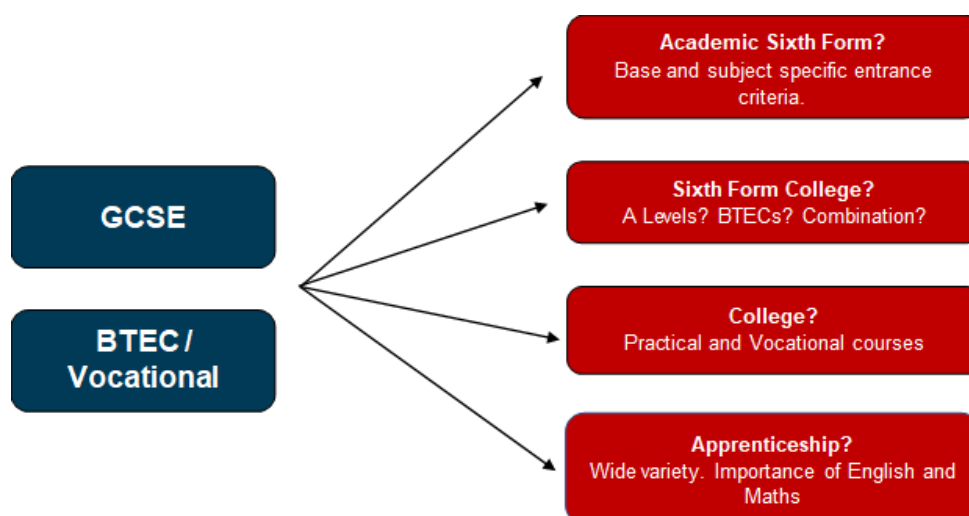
GCSE

BTEC / Vocational

Academic Sixth Form?
Base and subject specific entrance criteria.

Sixth Form College?
A Levels? BTECs? Combination?

College?
Practical and Vocational courses

Apprenticeship?
Wide variety. Importance of English and Maths